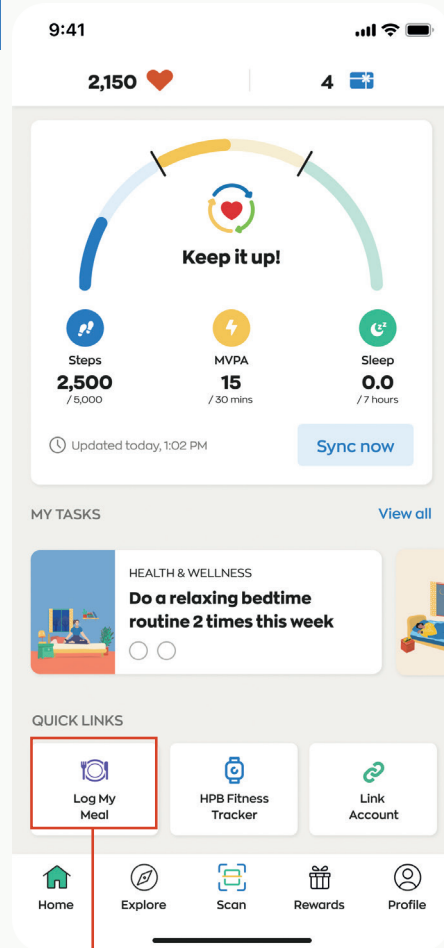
9:41

2,150

4

Keep it up!

Steps
2,500
/ 5,000

MVPA
15
/ 30 mins

Sleep
0.0
/ 7 hours

Updated today, 1:02 PM

Sync now

MY TASKS

View all

HEALTH & WELLNESS
Do a relaxing bedtime routine 2 times this week

QUICK LINKS

Log My Meal

HPB Fitness Tracker

Link Account

Home

Explore

Scan

Rewards

Profile